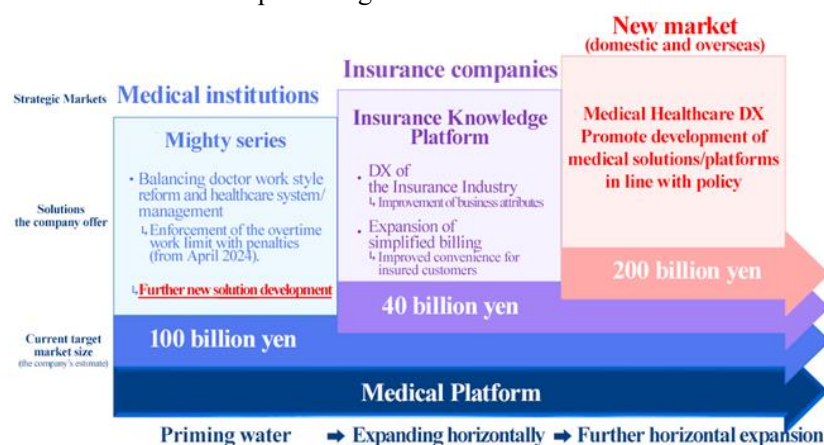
New market
(domestic and overseas)

Insurance companies

Strategic Markets

Medical institutions

Mighty series

• Balancing doctor work style reform and healthcare system/ management

↳Enforcement of the overtime work limit with penalties (from April 2024).

↳Further new solution development

Insurance Knowledge Platform

• DX of the Insurance Industry

↳Improvement of business attributes

• Expansion of simplified billing

↳Improved convenience for insured customers

Medical Healthcare DX
Promote development of medical solutions/platforms in line with policy

Solutions the company offer

200 billion yen

40 billion yen

Current target market size
(the company's estimate)

100 billion yen

Medical Platform

Priming water ➡ Expanding horizontally ➡ Further horizontal expansion